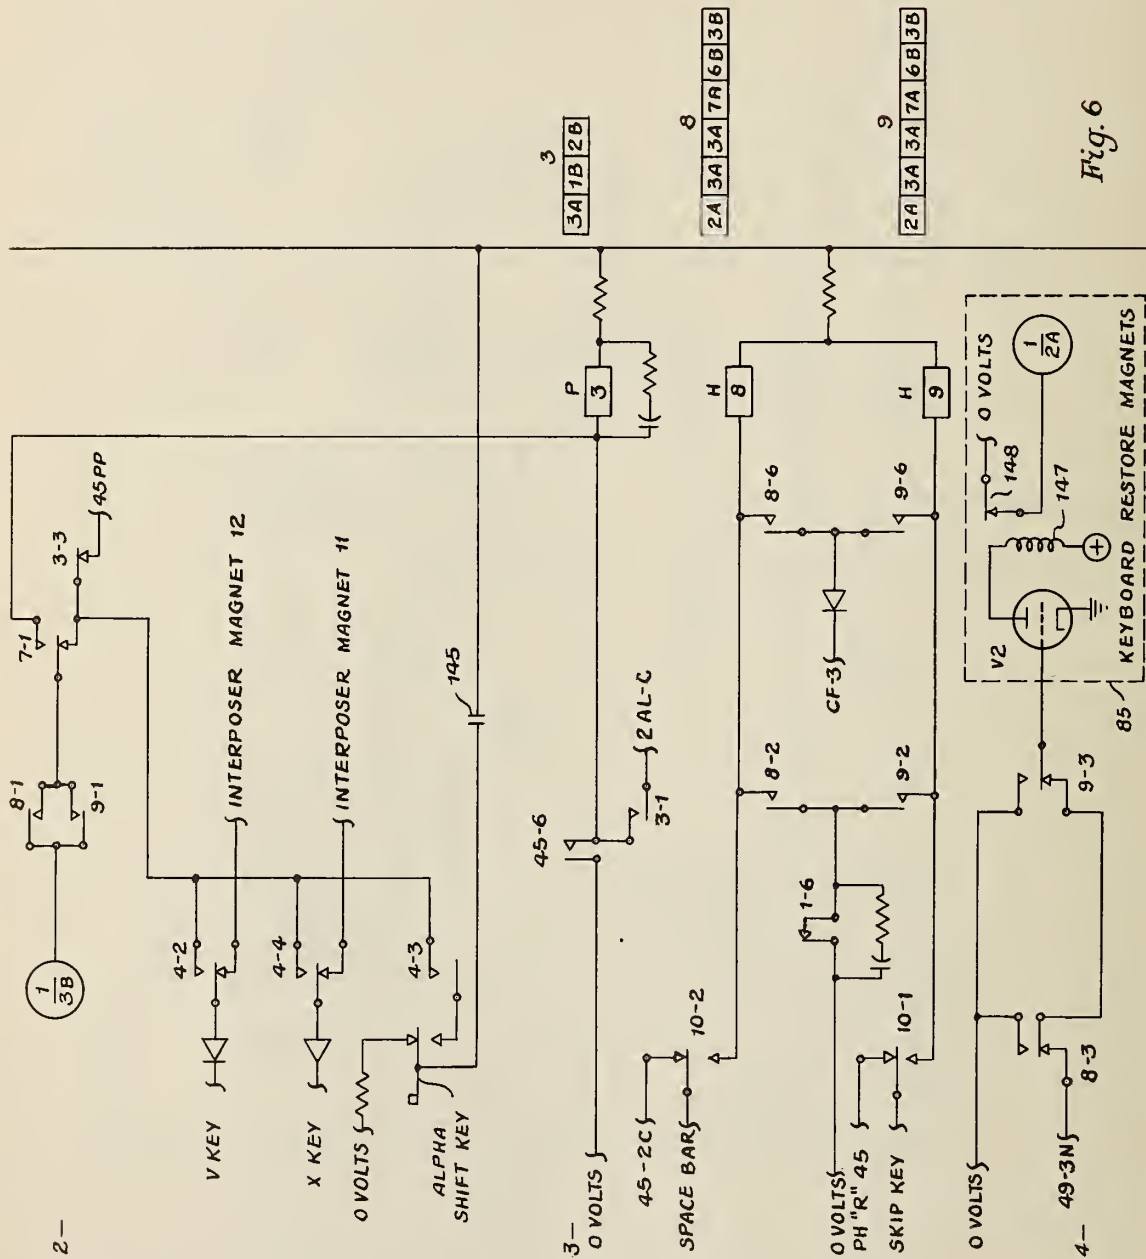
2—

$\frac{1}{3B}$

8-1
9-1
7-1
3-3
45PP

4-2
V KEY
INTERPOSER MAGNET 12

4-4
X KEY
INTERPOSER MAGNET 11

4-3
0 VOLTS
ALPHA SHIFT KEY
145

3—
0 VOLTS
45-6
2AL-C
3-1
P
3

45-2C
SPACE BAR
10-2
8-2
8-6
H
8

0 VOLTS
PH "R" 45
1-6
CF-3
SKIP KEY
10-1
9-2
9-6
H
9

4—
0 VOLTS
49-3N
8-3
9-3
85
V2
147
148
0 VOLTS
$\frac{1}{2A}$
KEYBOARD RESTORE MAGNETS

3
| 3A | 1B | 2B |

8
| 2A | 3A | 3A | 7A | 6B | 3B |

9
| 2A | 3A | 3A | 7A | 6B | 3B |

Fig. 6